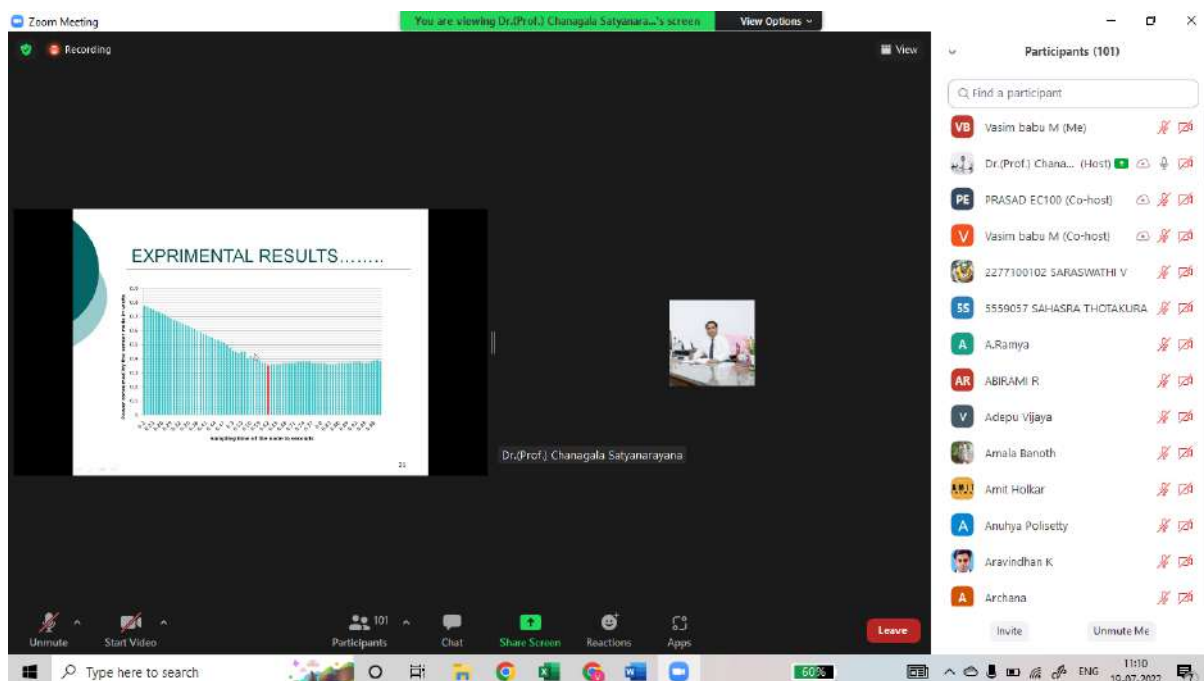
Zoom Meeting

You are viewing Dr.(Prof.) Chanagala Satyanara...'s screen

View Options

Recording

View

EXPRIMENTAL RESULTS........

Power consumed by the sensor node in units

sampling time of the node in seconds

21

Dr.(Prof.) Chanagala Satyanarayana

Participants (101)

Find a participant

VB Vasim babu M (Me)

Dr.(Prof.) Chana... (Host)

PE PRASAD EC100 (Co-host)

V Vasim babu M (Co-host)

2277100102 SARASWATHI V

5S 5559057 SAHASRA THOTAKURA

A A.Ramya

AR ABIRAMI R

V Adepu Vijaya

Amala Banoth

Amit Holkar

A Anuhya Polisetty

Aravindhan K

A Archana

Invite

Unmute Me

Unmute

Start Video

101

Participants

Chat

Share Screen

Reactions

Apps

Leave

Type here to search

60%

ENG

11:10

10-07-2022